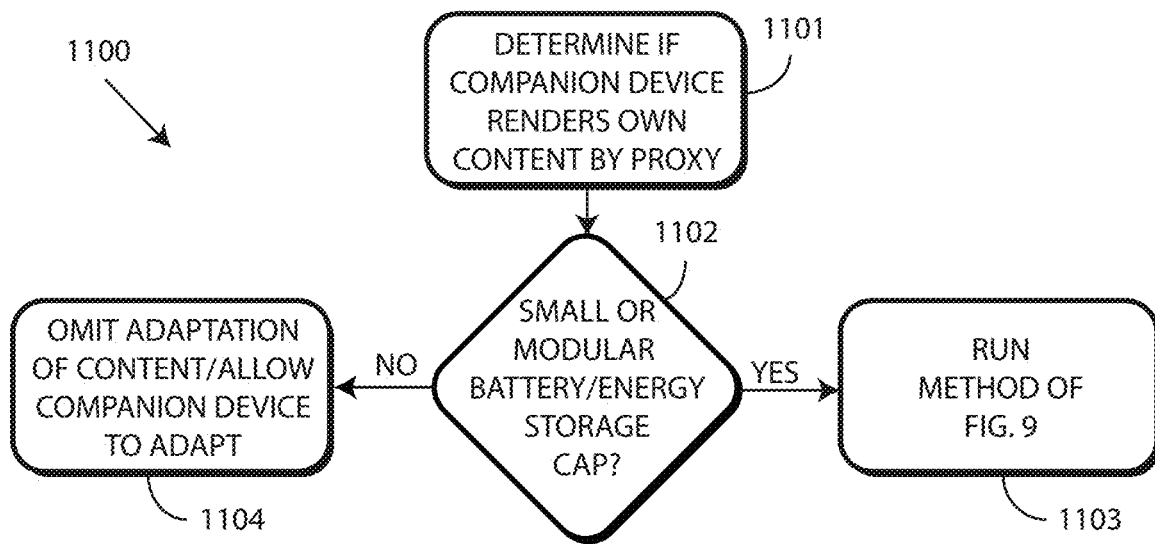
1100

DETERMINE IF COMPANION DEVICE RENDERS OWN CONTENT BY PROXY

1101

1102

SMALL OR MODULAR BATTERY/ENERGY STORAGE CAP?

NO

YES

OMIT ADAPTATION OF CONTENT/ALLOW COMPANION DEVICE TO ADAPT

RUN METHOD OF FIG. 9

1104

1103